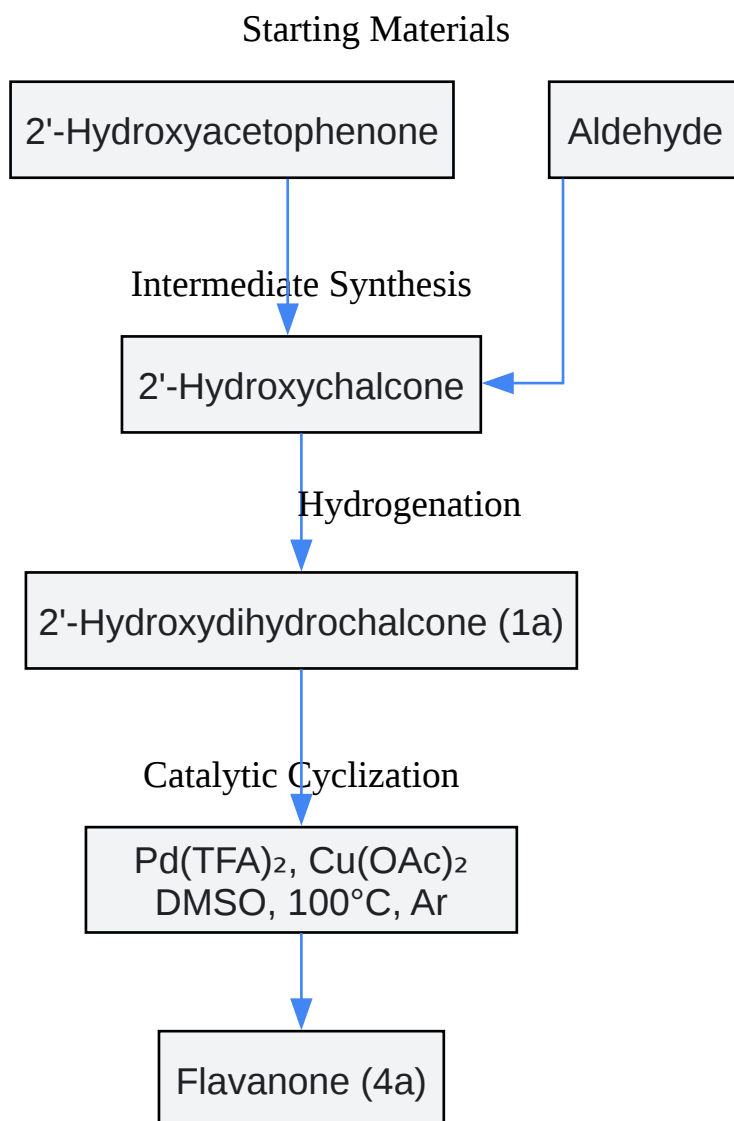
Starting Materials

2'-Hydroxyacetophenone

Aldehyde

Intermediate Synthesis

2'-Hydroxychalcone

Hydrogenation

2'-Hydroxydihydrochalcone (1a)

Catalytic Cyclization

$Pd(TFA)_2$, $Cu(OAc)_2$
DMSO, 100°C, Ar

Flavanone (4a)